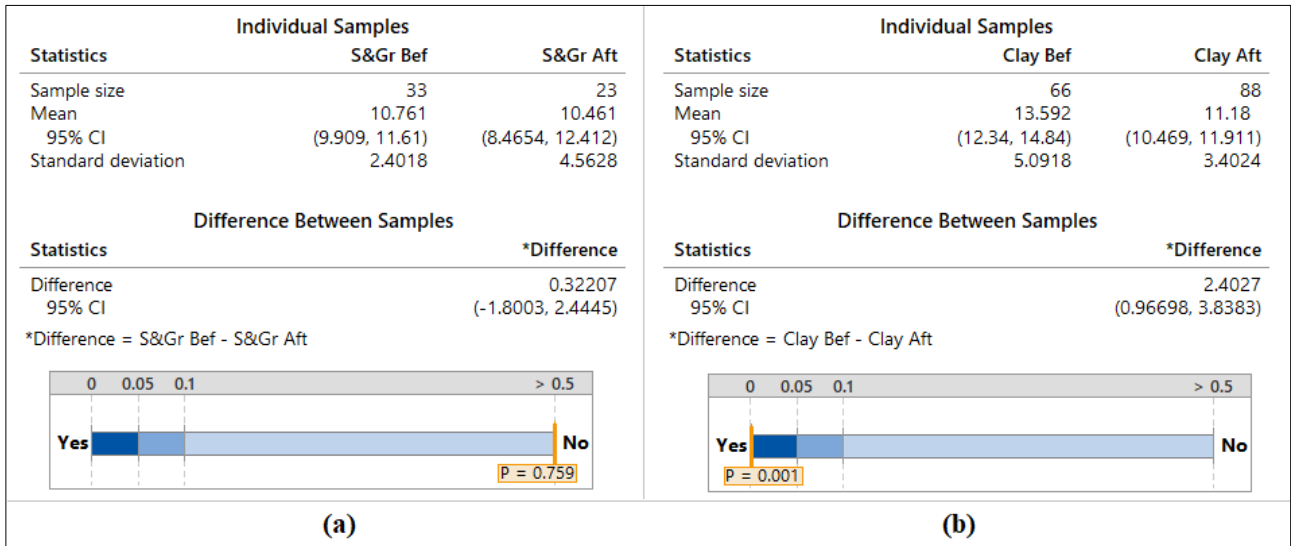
Individual Samples

| Statistics | S&Gr Bef | S&Gr Aft |
|---|---|---|
| Sample size | 33 | 23 |
| Mean | 10.761 | 10.461 |
| 95% CI | (9.909, 11.61) | (8.4654, 12.412) |
| Standard deviation | 2.4018 | 4.5628 |

Difference Between Samples

| Statistics | *Difference |
|---|---|
| Difference | 0.32207 |
| 95% CI | (-1.8003, 2.4445) |

*Difference = S&Gr Bef - S&Gr Aft

0 0.05 0.1 > 0.5

Yes No

P = 0.759

(a)

Individual Samples

| Statistics | Clay Bef | Clay Aft |
|---|---|---|
| Sample size | 66 | 88 |
| Mean | 13.592 | 11.18 |
| 95% CI | (12.34, 14.84) | (10.469, 11.911) |
| Standard deviation | 5.0918 | 3.4024 |

Difference Between Samples

| Statistics | *Difference |
|---|---|
| Difference | 2.4027 |
| 95% CI | (0.96698, 3.8383) |

*Difference = Clay Bef - Clay Aft

0 0.05 0.1 > 0.5

Yes No

P = 0.001

(b)